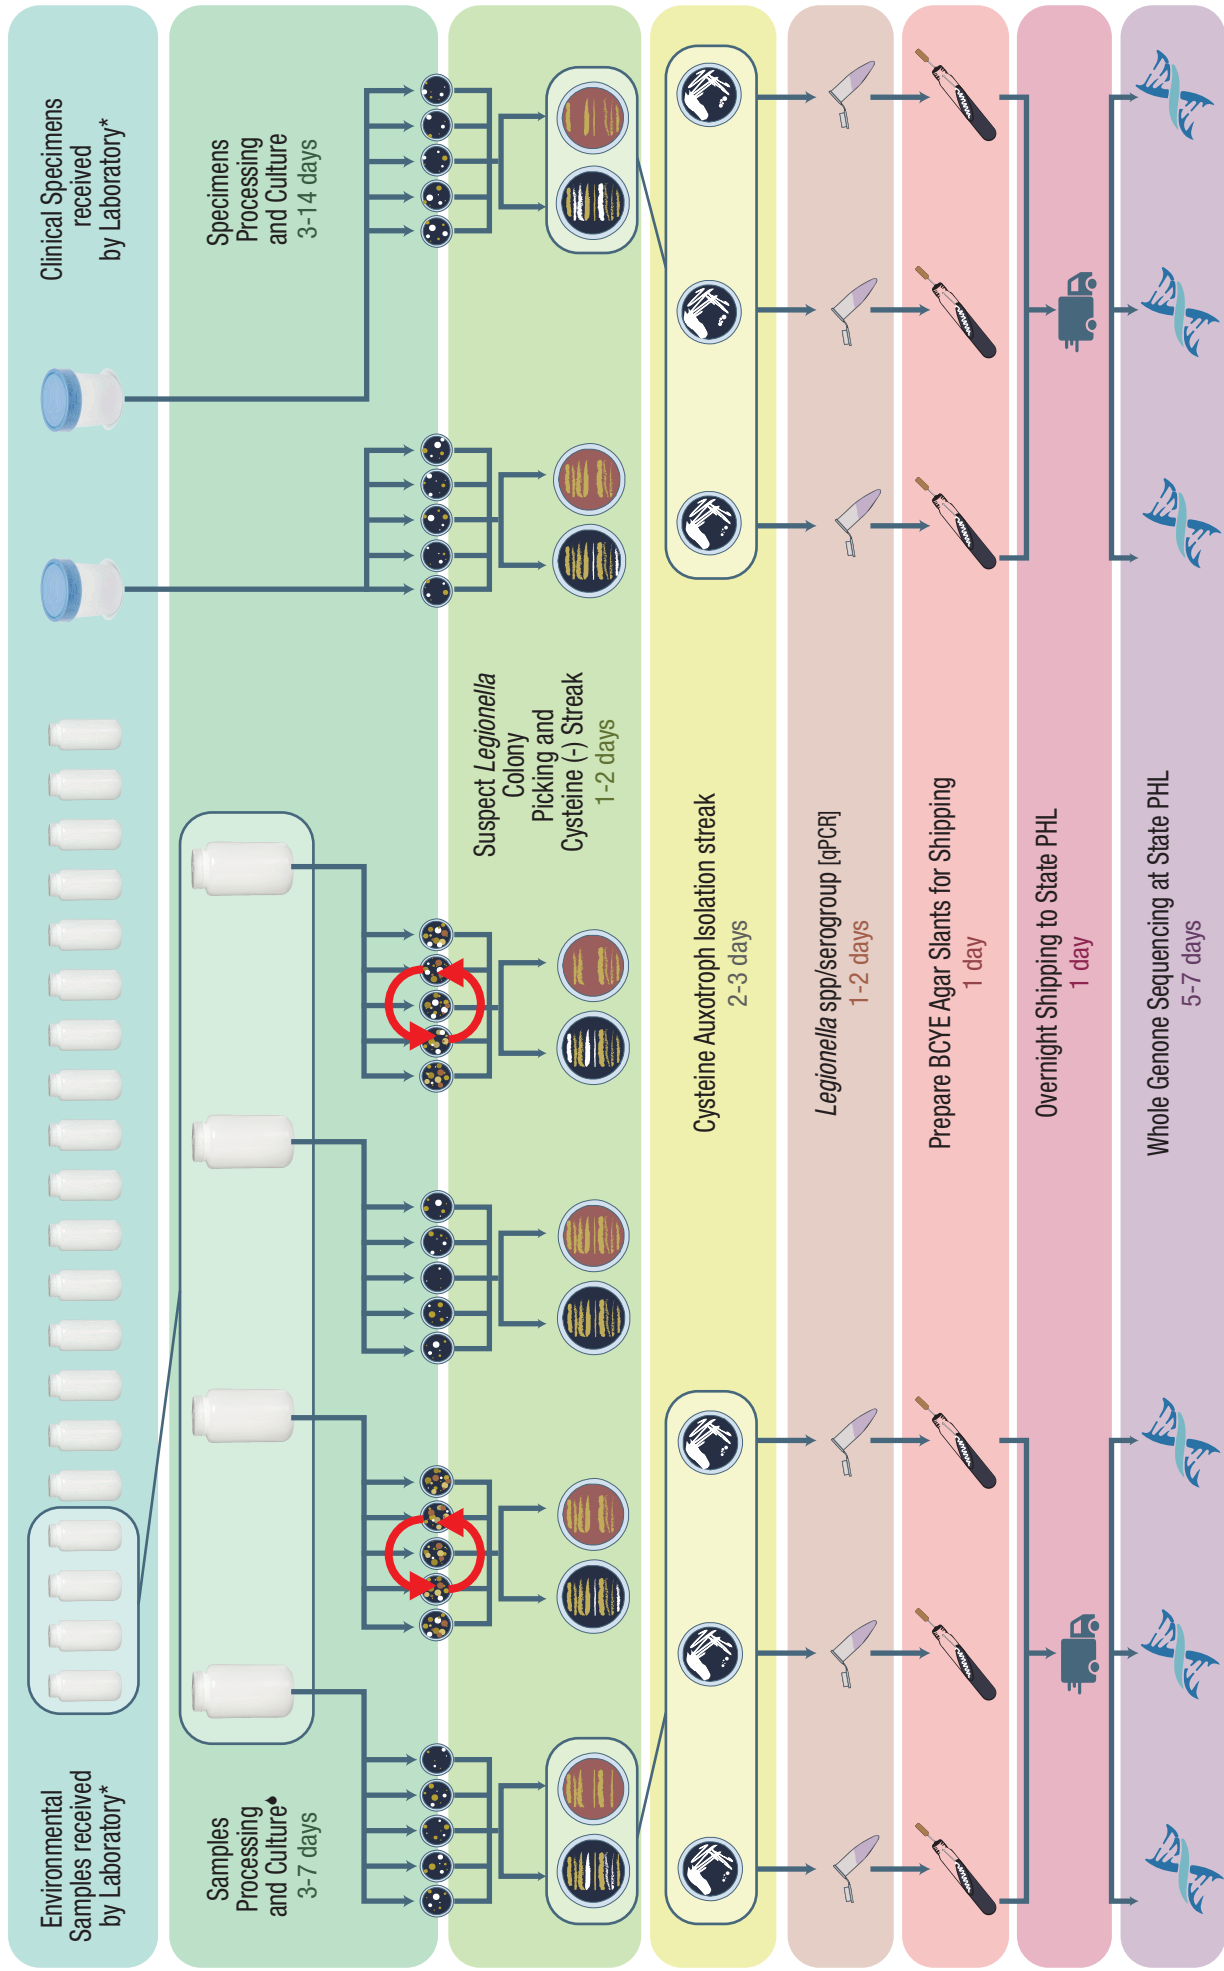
Clinical Specimens received by Laboratory*

Specimens Processing and Culture 3-14 days

Environmental Samples received by Laboratory*

Samples Processing and Culture♠ 3-7 days

Suspect *Legionella* Colony Picking and Cysteine (-) Streak 1-2 days

Cysteine Auxotroph Isolation streak 2-3 days

*Legionella* spp/serogroup [qPCR] 1-2 days

Prepare BCYE Agar Slants for Shipping 1 day

Overnight Shipping to State PHL 1 day

Whole Genone Sequencing at State PHL 5-7 days